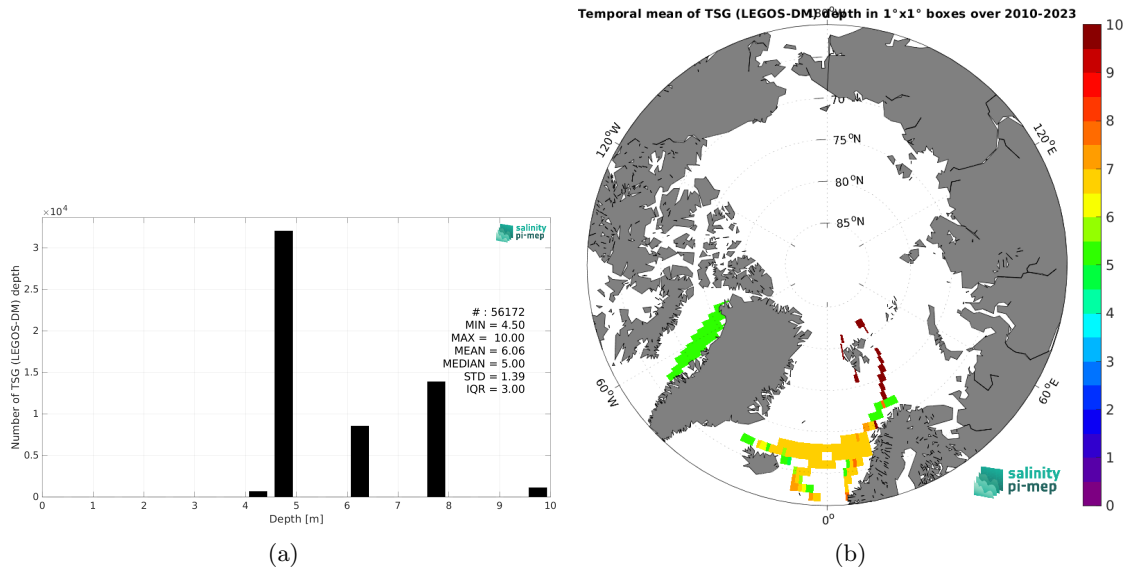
$\times 10^4$

salinity pi-mep

Number of TSG (LEGOS-DM) depth

3
2.5
2
1.5
1
0.5
0

# : 56172
MIN = 4.50
MAX = 10.00
MEAN = 6.06
MEDIAN = 5.00
STD = 1.39
IQR = 3.00

0 1 2 3 4 5 6 7 8 9 10
Depth [m]

(a)

Temporal mean of TSG (LEGOS-DM) depth in 1°x1° boxes over 2010-2023

180°
70°N
75°N
80°N
85°N
120°W
120°E
60°W
60°E
0°

salinity pi-mep

10
9
8
7
6
5
4
3
2
1
0

(b)